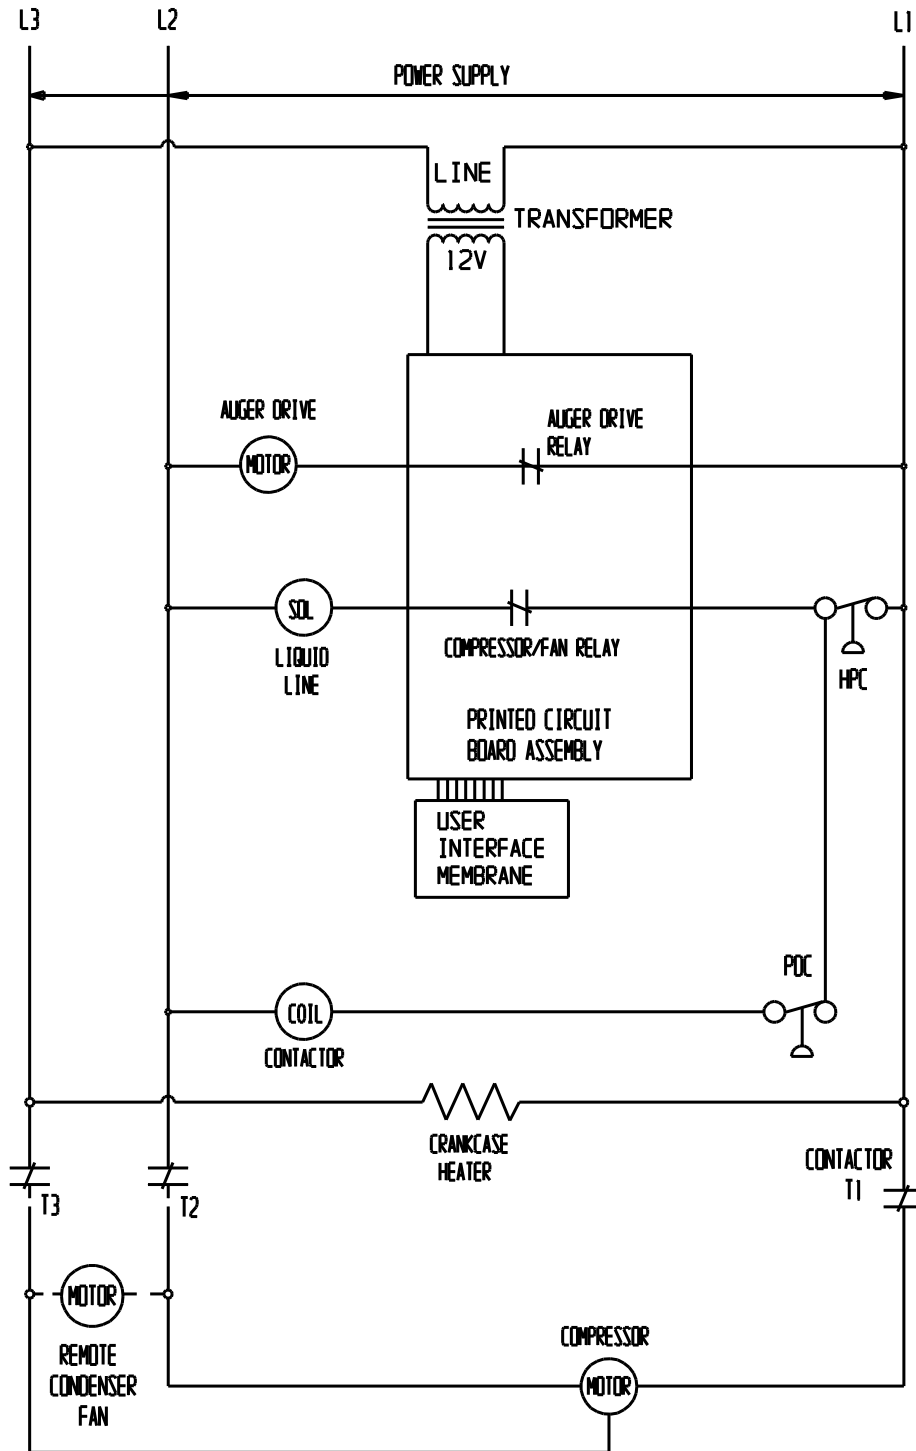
L3
L2
L1
POWER SUPPLY
LINE
TRANSFORMER
12V
AUGER DRIVE
MOTOR
AUGER DRIVE RELAY
SOL
COMPRESSOR/FAN RELAY
LIQUID LINE
HPC
PRINTED CIRCUIT BOARD ASSEMBLY
USER INTERFACE MEMBRANE
POC
COIL
CONTACTOR
CRANKCASE HEATER
CONTACTOR
T1
T3
T2
MOTOR
REMOTE CONDENSER FAN
COMPRESSOR
MOTOR